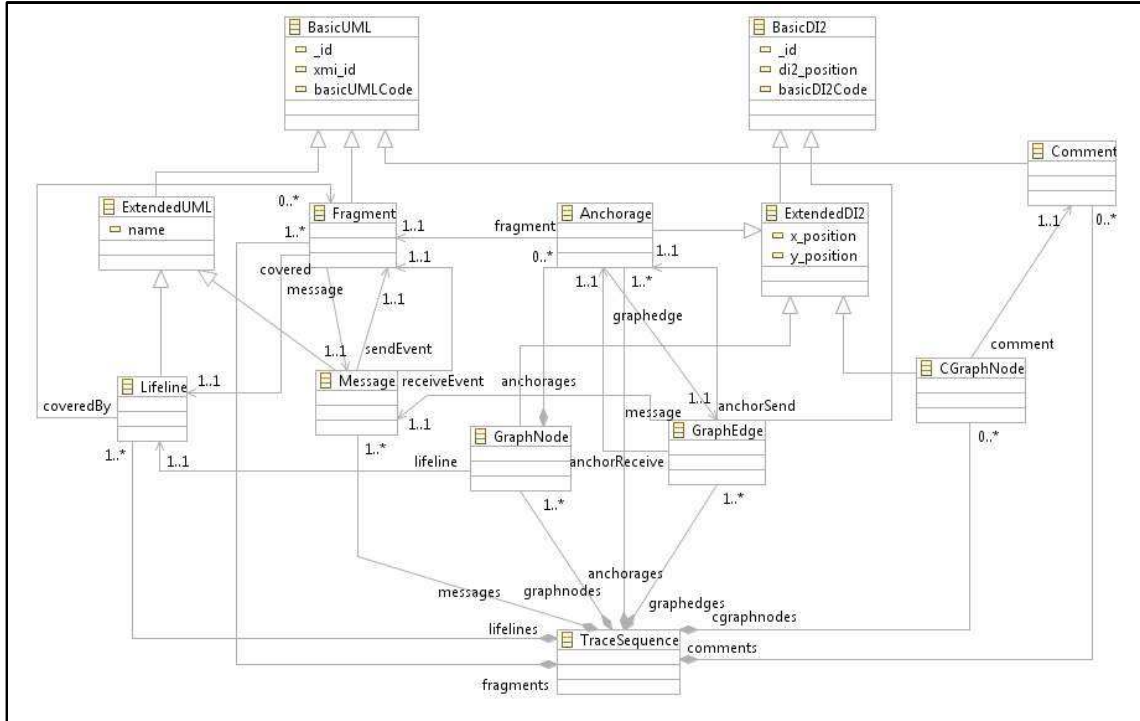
BasicUML
_id
xmi_id
basicUMLCode

BasicDI2
_id
di2_position
basicDI2Code

Comment

ExtendedUML
name

0..*
Fragment
1..*
1..1
fragment
Anchorage
0..*
1..1

ExtendedDI2
x_position
y_position

1..1
0..*

covered
message
1..1
1..1
1..1
1..*
graphedge

comment

1..1
Lifeline
coveredBy
1..1
Message
sendEvent
receiveEvent
anchorages
1..1
message
anchorSend
CGraphNode

1..1
GraphNode
GraphEdge
1..*
1..1
lifeline
anchorReceive
1..*
1..*
1..*
0..*

anchorages
messages
graphnodes
graphedges
cgraphnodes
lifelines
TraceSequence
comments
fragments